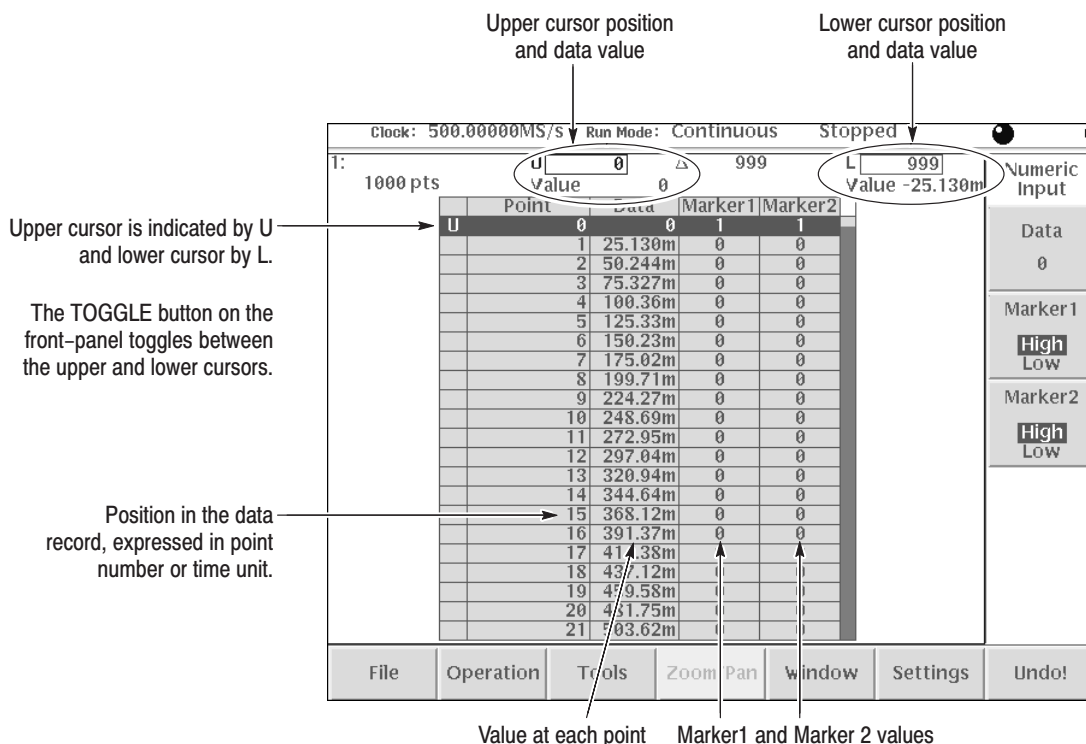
Upper cursor position and data value

Lower cursor position and data value

Clock: 500.00000MS/s Run Mode: Continuous Stopped

1:
1000 pts

U 0 Δ 999
Value 0

L 999
Value -25.130m

Numeric Input

Upper cursor is indicated by U and lower cursor by L.

The TOGGLE button on the front-panel toggles between the upper and lower cursors.

Position in the data record, expressed in point number or time unit.

| | Point | Data | Marker1 | Marker2 |
|---|---|---|---|---|
| U | 0 | 0 | 1 | 1 |
| | 1 | 25.130m | 0 | 0 |
| | 2 | 50.244m | 0 | 0 |
| | 3 | 75.327m | 0 | 0 |
| | 4 | 100.36m | 0 | 0 |
| | 5 | 125.33m | 0 | 0 |
| | 6 | 150.23m | 0 | 0 |
| | 7 | 175.02m | 0 | 0 |
| | 8 | 199.71m | 0 | 0 |
| | 9 | 224.27m | 0 | 0 |
| | 10 | 248.69m | 0 | 0 |
| | 11 | 272.95m | 0 | 0 |
| | 12 | 297.04m | 0 | 0 |
| | 13 | 320.94m | 0 | 0 |
| | 14 | 344.64m | 0 | 0 |
| | 15 | 368.12m | 0 | 0 |
| | 16 | 391.37m | 0 | 0 |
| | 17 | 414.38m | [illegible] | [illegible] |
| | 18 | 437.12m | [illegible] | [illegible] |
| | 19 | 459.58m | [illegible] | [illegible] |
| | 20 | 481.75m | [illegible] | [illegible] |
| | 21 | 503.62m | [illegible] | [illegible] |

Data
0

Marker1
High
Low

Marker2
High
Low

File | Operation | Tools | Zoom Pan | Window | Settings | Undo!

Value at each point

Marker1 and Marker 2 values